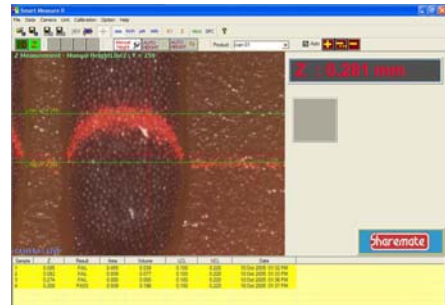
Smart Measure II

File Data Camera Unit Calibration Option Help

Product

Auto

Z Measurement - Manual Height(Lbr2) : Y = 156

Z : 0.281 mm

CAMERA : LIVE

Sharemate

| Sample | Z | Result | Area | Volume | LCL | UCL | Date |
|---|---|---|---|---|---|---|---|
| 1 | 0.095 | FAIL | 0.485 | 0.036 | 0.100 | 0.220 | 10 Dec 2009 01:12 PM |
| 2 | 0.091 | FAIL | 0.499 | 0.037 | 0.100 | 0.220 | 10 Dec 2009 01:12 PM |
| 3 | 0.235 | FAIL | 0.475 | 0.031 | 0.100 | 0.220 | 10 Dec 2009 01:30 PM |
| 4 | 0.204 | PASS | 0.488 | 0.196 | 0.100 | 0.220 | 10 Dec 2009 01:30 PM |